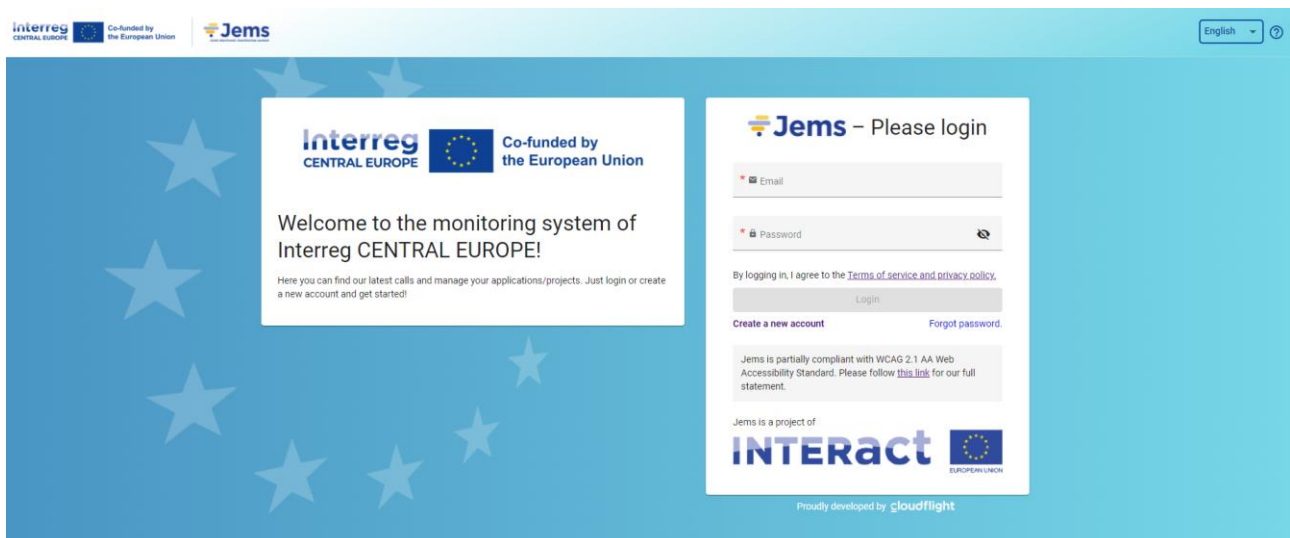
Interreg CENTRAL EUROPE Co-funded by the European Union

Jems

English

Interreg CENTRAL EUROPE Co-funded by the European Union

Welcome to the monitoring system of Interreg CENTRAL EUROPE!

Here you can find our latest calls and manage your applications/projects. Just login or create a new account and get started!

Jems – Please login

* Email

* Password

By logging in, I agree to the Terms of service and privacy policy.

Login

Create a new account

Forgot password.

Jems is partially compliant with WCAG 2.1 AA Web Accessibility Standard. Please follow this link for our full statement.

Jems is a project of

INTERact

EUROPEAN UNION

Proudly developed by cloudflight